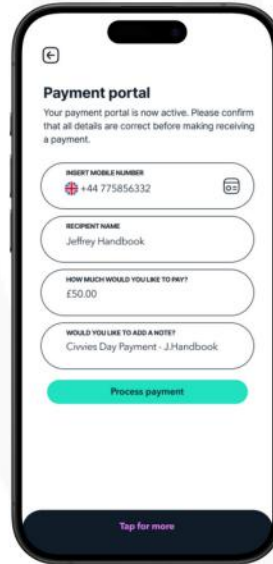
Payment portal

Your payment portal is now active. Please confirm that all details are correct before making receiving a payment.

INSERT MOBILE NUMBER
+44 775856332

RECIPIENT NAME
Jeffrey Handbook

HOW MUCH WOULD YOU LIKE TO PAY?
£50.00

WOULD YOU LIKE TO ADD A NOTE?
Civvies Day Payment - J.Handbook

Process payment

Tap for more